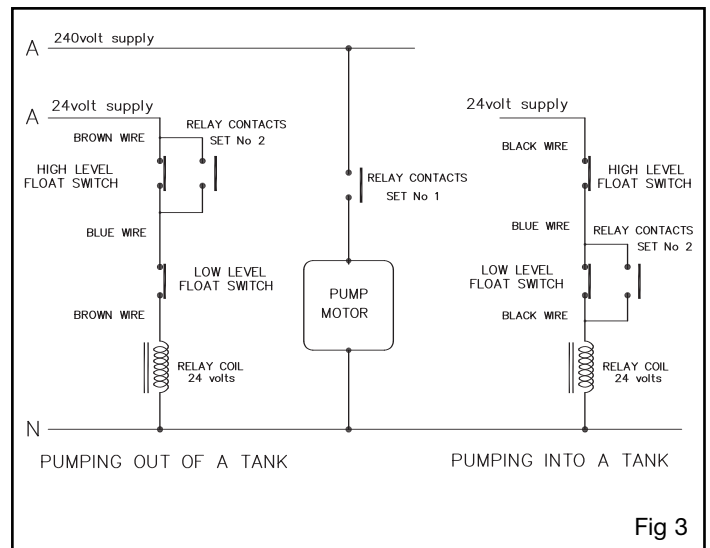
A 240volt supply

A 24volt supply

BROWN WIRE

RELAY CONTACTS SET No 2

HIGH LEVEL FLOAT SWITCH

BLUE WIRE

LOW LEVEL FLOAT SWITCH

BROWN WIRE

RELAY COIL 24 volts

RELAY CONTACTS SET No 1

PUMP MOTOR

24volt supply

BLACK WIRE

HIGH LEVEL FLOAT SWITCH

BLUE WIRE

RELAY CONTACTS SET No 2

LOW LEVEL FLOAT SWITCH

BLACK WIRE

RELAY COIL 24 volts

N

PUMPING OUT OF A TANK

PUMPING INTO A TANK

Fig 3